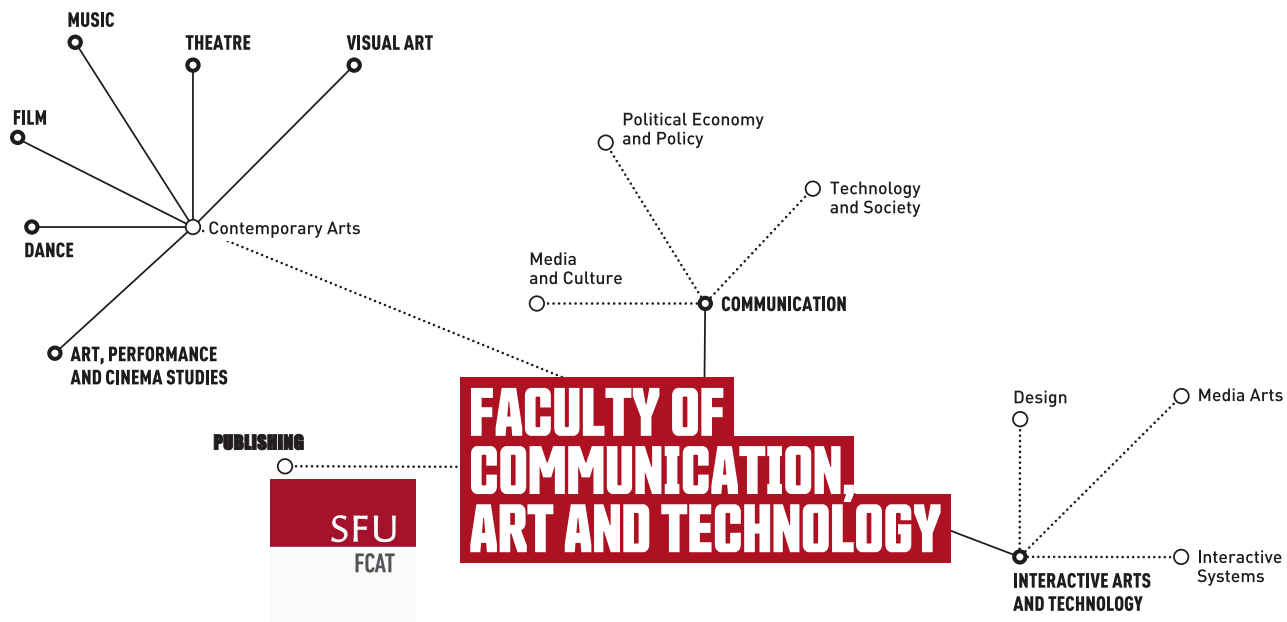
MUSIC
THEATRE
VISUAL ART
FILM
Contemporary Arts
DANCE
ART, PERFORMANCE AND CINEMA STUDIES

Political Economy and Policy
Technology and Society
Media and Culture
COMMUNICATION

PUBLISHING

FACULTY OF COMMUNICATION, ART AND TECHNOLOGY

SFU
FCAT

Design
Media Arts
Interactive Systems
INTERACTIVE ARTS AND TECHNOLOGY